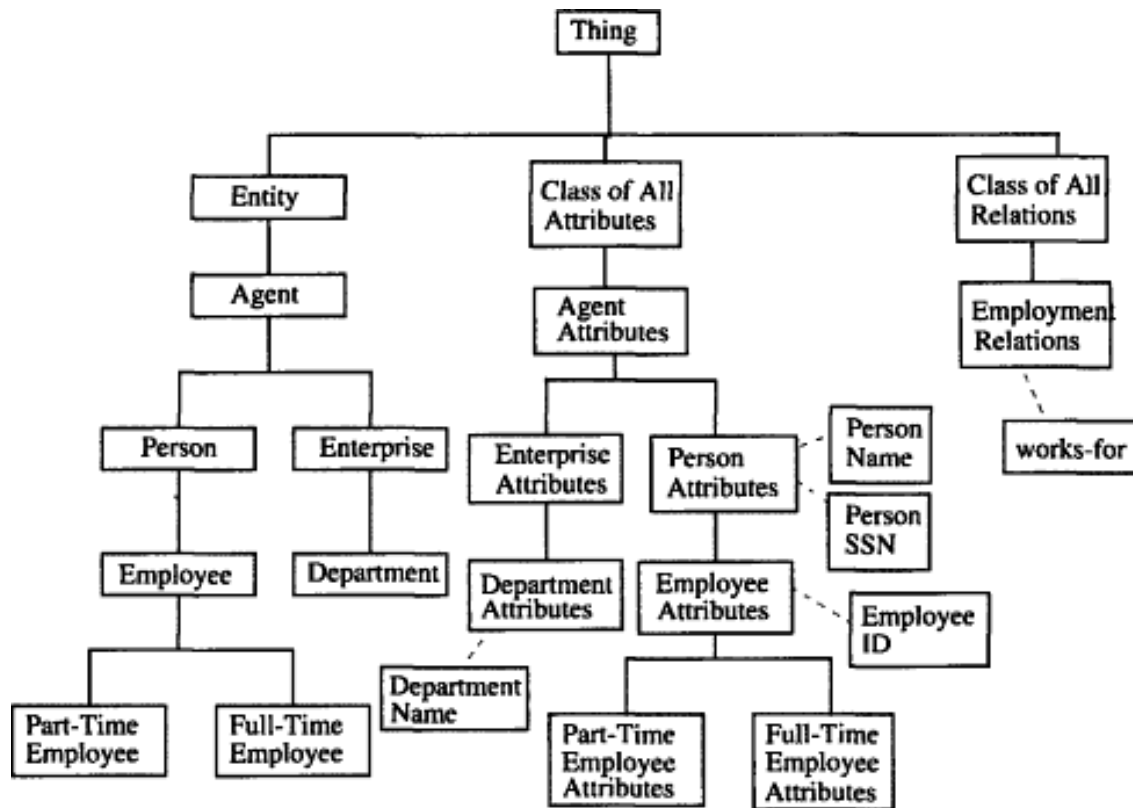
Thing

Entity

Agent

Person

Enterprise

Employee

Department

Part-Time Employee

Full-Time Employee

Class of All Attributes

Agent Attributes

Enterprise Attributes

Person Attributes

Person Name

Person SSN

Department Attributes

Department Name

Employee Attributes

Employee ID

Part-Time Employee Attributes

Full-Time Employee Attributes

Class of All Relations

Employment Relations

works-for